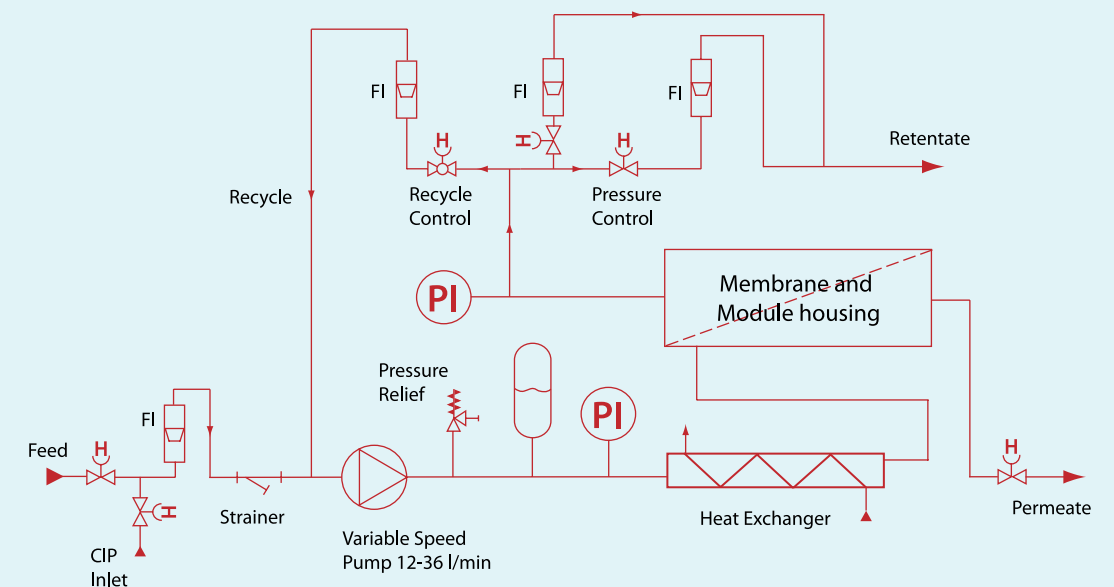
FI
FI
FI
H
H
H
Retentate
Recycle
Recycle Control
Pressure Control
PI
Membrane and Module housing
Pressure Relief
FI
PI
Feed
H
H
H
Strainer
Variable Speed Pump 12-36 l/min
Heat Exchanger
Permeate
CIP Inlet